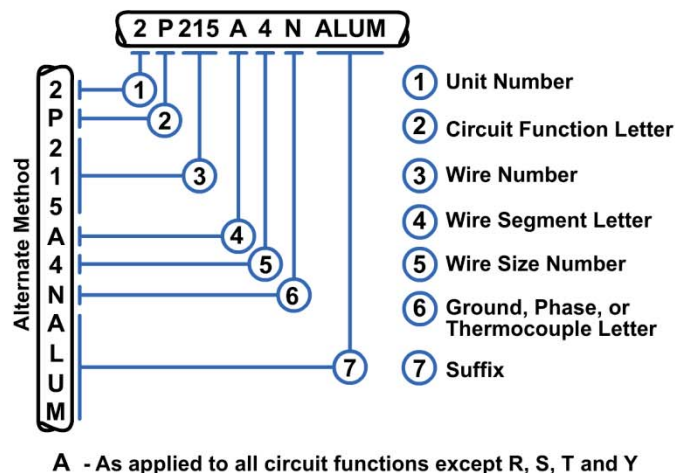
2 P 215 A 4 N ALUM

Alternate Method

2
P
2
1
5
A
4
N
A
L
U
M

1 Unit Number
2 Circuit Function Letter
3 Wire Number
4 Wire Segment Letter
5 Wire Size Number
6 Ground, Phase, or Thermocouple Letter
7 Suffix

A - As applied to all circuit functions except R, S, T and Y